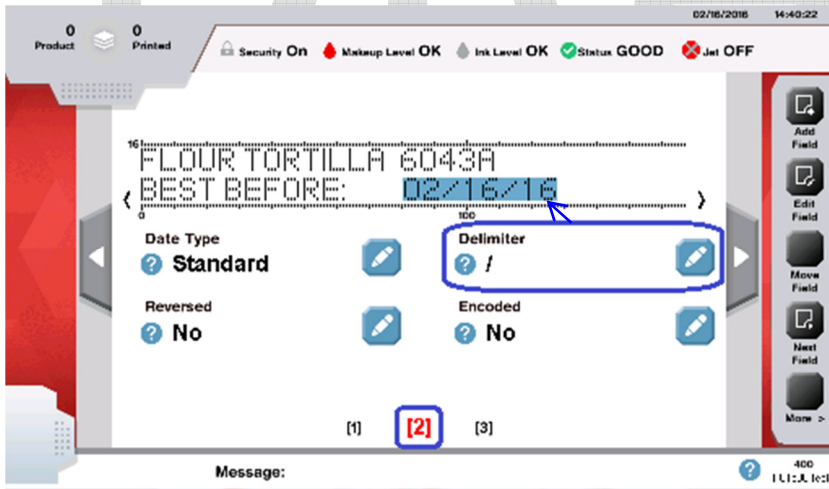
02/16/2016 14:40:22

0
Product

0
Printed

Security On
Makeup Level OK
Ink Level OK
Status GOOD
Jet OFF

16
FLOUR TORTILLA 6043A
BEST BEFORE: 02/16/16
0
100

Date Type
Standard

Delimiter
/

Reversed
No

Encoded
No

[1] [2] [3]

Add Field
Edit Field
Move Field
Next Field
More >

Message:

400
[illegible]